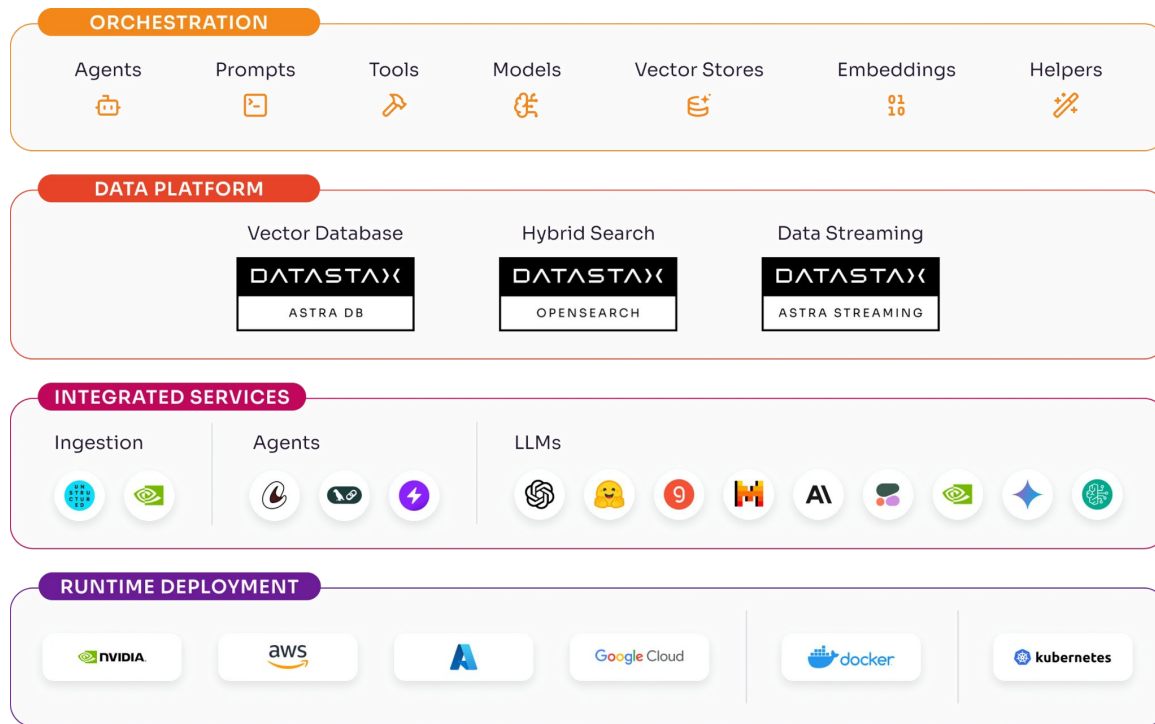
ORCHESTRATION

Agents Prompts Tools Models Vector Stores Embeddings Helpers

01
10

DATA PLATFORM

Vector Database
DATASTAX
ASTRA DB

Hybrid Search
DATASTAX
OPENSEARCH

Data Streaming
DATASTAX
ASTRA STREAMING

INTEGRATED SERVICES

Ingestion

UN STRU CTU RED

Agents

LLMs

RUNTIME DEPLOYMENT

NVIDIA.

aws

Google Cloud

docker

kubernetes